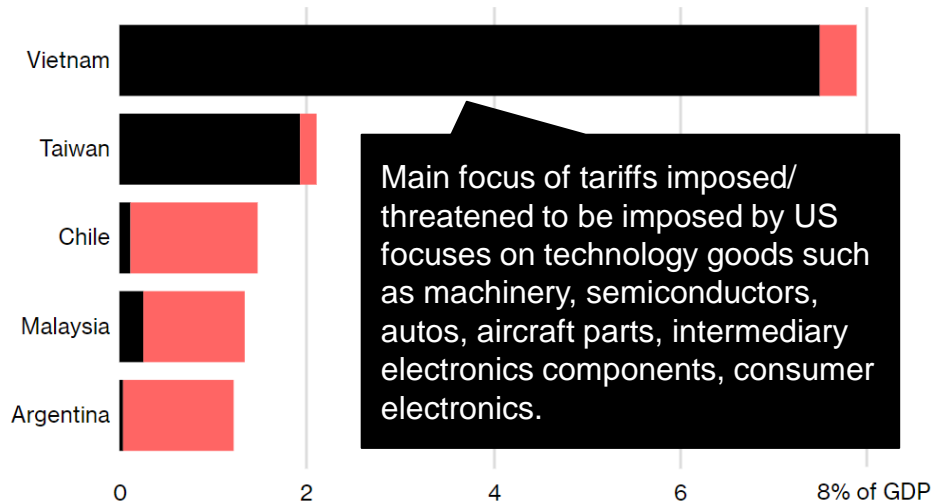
Vietnam

Taiwan

Chile

Malaysia

Argentina

Main focus of tariffs imposed/ threatened to be imposed by US focuses on technology goods such as machinery, semiconductors, autos, aircraft parts, intermediary electronics components, consumer electronics.

0
2
4
6
8% of GDP